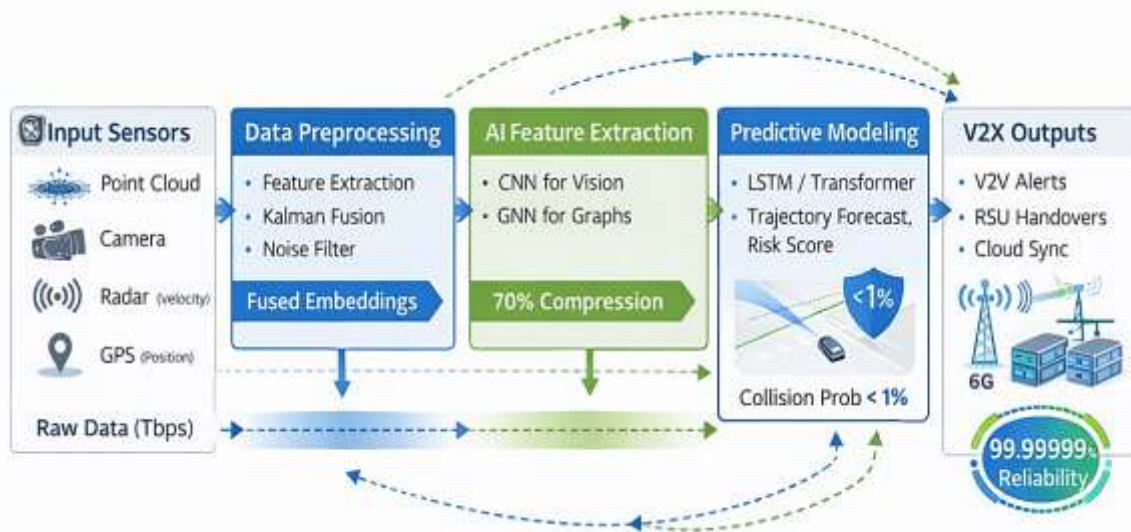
Input Sensors

Point Cloud

Camera

Radar (velocity)

GPS (Position)

Raw Data (Tbps)

Data Preprocessing

- Feature Extraction
- Kalman Fusion
- Noise Filter

Fused Embeddings

AI Feature Extraction

- CNN for Vision
- GNN for Graphs

70% Compression

Predictive Modeling

- LSTM / Transformer
- Trajectory Forecast, Risk Score

<1%

Collision Prob < 1%

V2X Outputs

- V2V Alerts
- RSU Handovers
- Cloud Sync

6G

99.99999%

Reliability